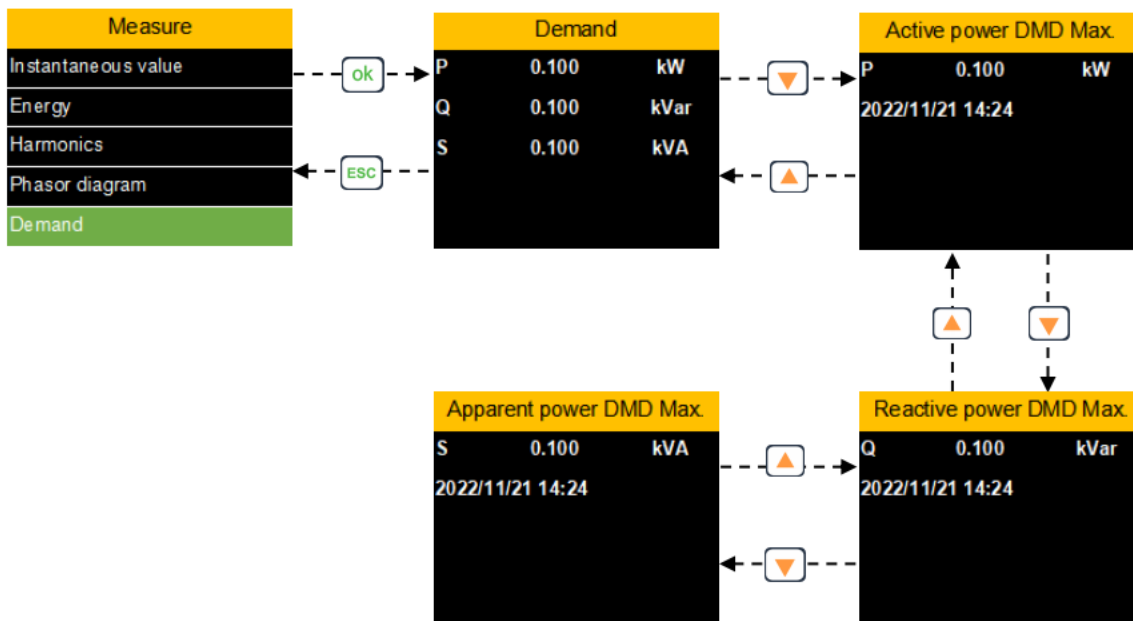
Measure
Instantaneous value
Energy
Harmonics
Phasor diagram
Demand

ok

ESC

Demand
P 0.100 kW
Q 0.100 kVar
S 0.100 kVA

Active power DMD Max.
P 0.100 kW
2022/11/21 14:24

Apparent power DMD Max.
S 0.100 kVA
2022/11/21 14:24

Reactive power DMD Max.
Q 0.100 kVar
2022/11/21 14:24